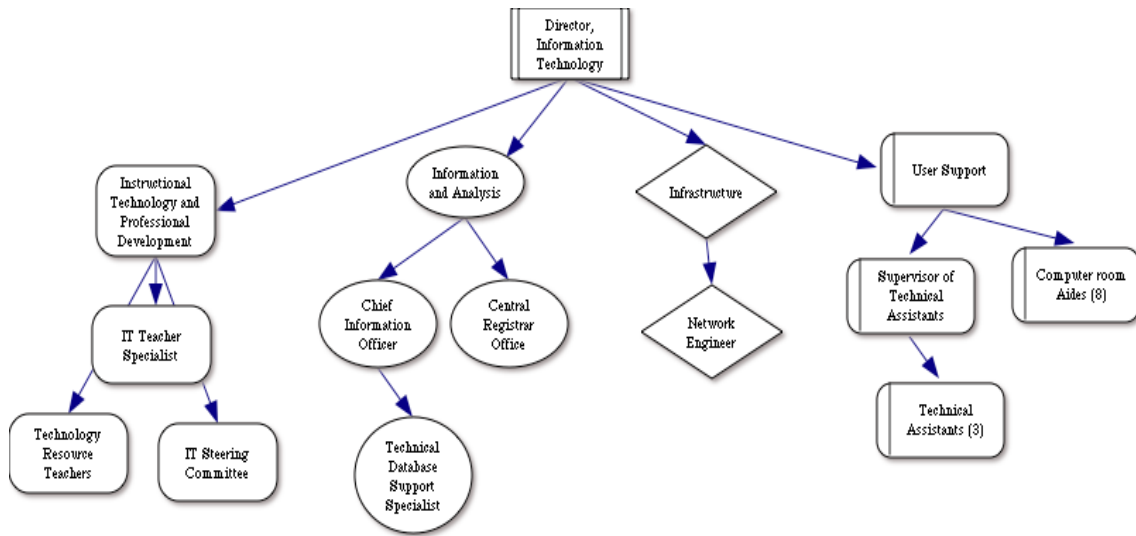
Director, Information Technology

Instructional Technology and Professional Development

Information and Analysis

Infrastructure

User Support

IT Teacher Specialist

Chief Information Officer

Central Registrar Office

Network Engineer

Supervisor of Technical Assistants

Computer room Aides (8)

Technology Resource Teachers

IT Steering Committee

Technical Database Support Specialist

Technical Assistants (3)